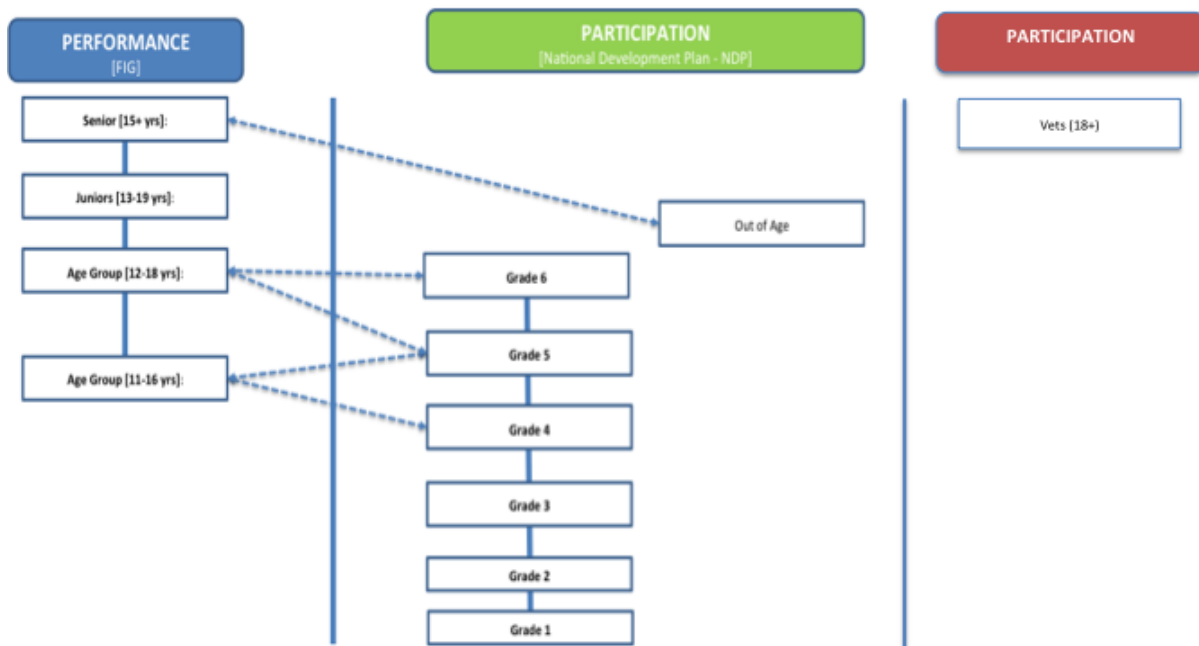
PERFORMANCE
[FIG]

Senior [15+ yrs]:

Juniors [13-19 yrs]:

Age Group [12-18 yrs]:

Age Group [11-16 yrs]:

PARTICIPATION
[National Development Plan - NDP]

Out of Age

Grade 6

Grade 5

Grade 4

Grade 3

Grade 2

Grade 1

PARTICIPATION

Vets (18+)